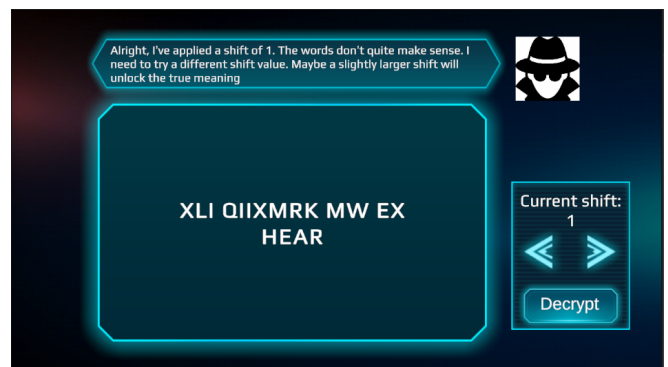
Alright, I've applied a shift of 1. The words don't quite make sense. I need to try a different shift value. Maybe a slightly larger shift will unlock the true meaning

XLI QIIXMRK MW EX HEAR

Current shift:
1

Decrypt